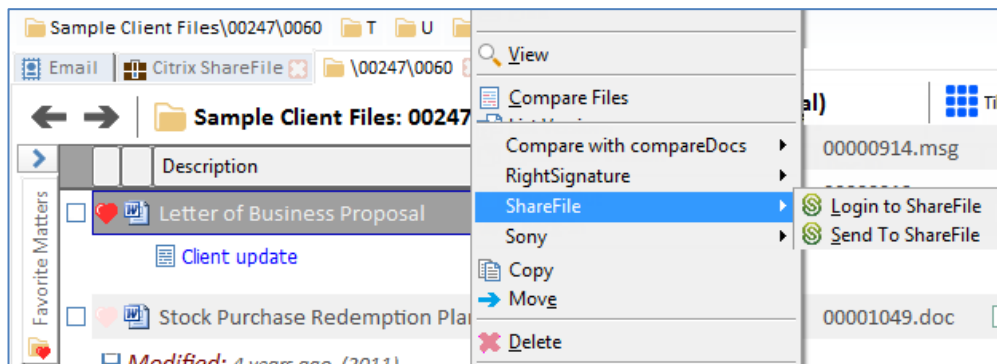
Sample Client Files\00247\0060 T U

Email Citrix ShareFile \00247\0060

Sample Client Files: 00247

Description

Letter of Business Proposal

Client update

Stock Purchase Redemption Pla

Modified: 4 years ago (2011)

Favorite Matters

View

Compare Files

Compare with compareDocs

RightSignature

ShareFile

Sony

Copy

Move

Delete

Login to ShareFile

Send To ShareFile

al)

Ti

00000914.msg

00001049.doc